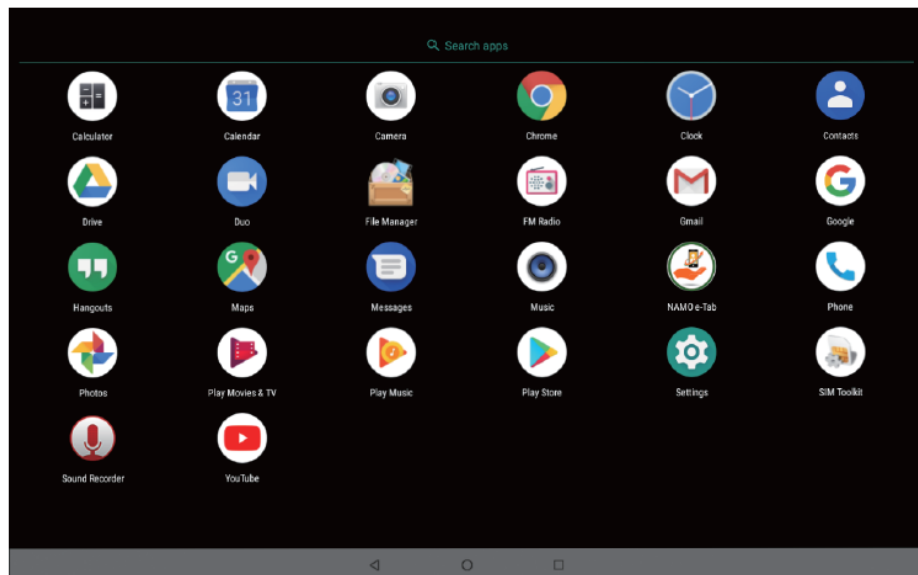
Search apps

Calculator
31
Calendar
Camera
Chrome
Clock
Contacts

Drive
Duo
File Manager
FM Radio
Gmail
Google

Hangouts
Maps
Messages
Music
NAMO e-Tab
Phone

Photos
Play Movies & TV
Play Music
Play Store
Settings
SIM Toolkit

Sound Recorder
YouTube